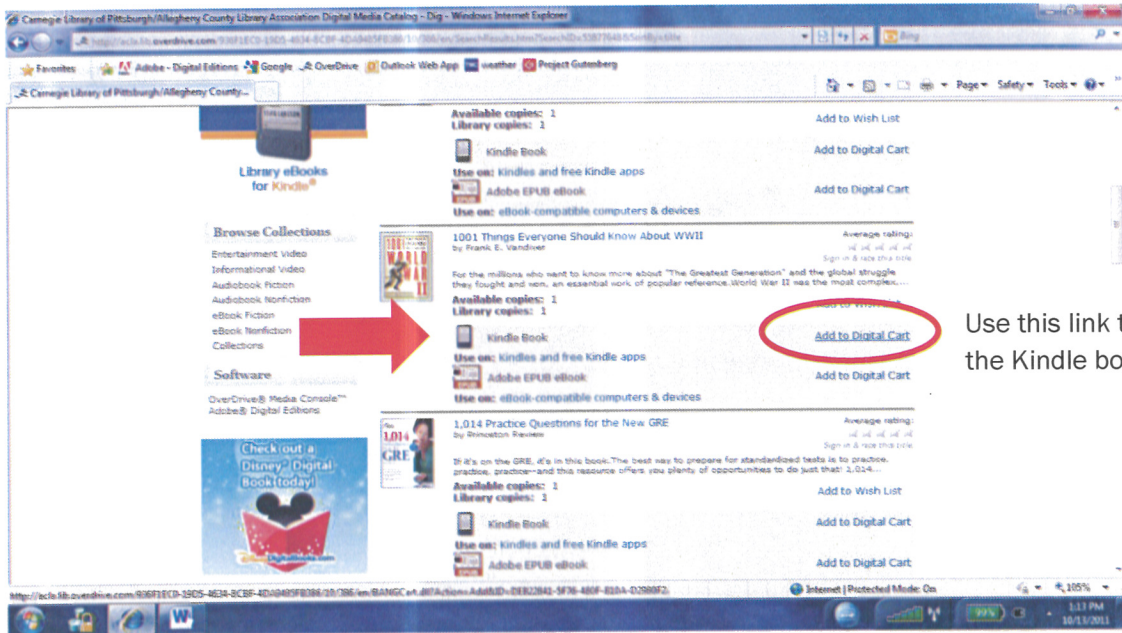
Carnegie Library of Pittsburgh/Allegheny County Library Association Digital Media Catalog - Dig - Windows Internet Explorer

http://aclo.lib.overdrive.com/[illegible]

Bing

Favorites | Adobe - Digital Editions | Google | OverDrive | Outlook Web App | weather | Project Gutenberg

Carnegie Library of Pittsburgh/Allegheny County...

Page ▾ Safety ▾ Tools ▾

Library eBooks for Kindle®

Browse Collections
Entertainment Video
Informational Video
Audiobook Fiction
Audiobook Nonfiction
eBook Fiction
eBook Nonfiction
Collections

Software
OverDrive® Media Console™
Adobe® Digital Editions

Check out a Disney Digital Book today!

Available copies: 1
Library copies: 1
Add to Wish List
Kindle Book
Add to Digital Cart
Use on: Kindles and free Kindle apps
Adobe EPUB eBook
Add to Digital Cart
Use on: eBook-compatible computers & devices

1001 Things Everyone Should Know About WWII
by Frank E. Vandiver
Average rating:
Sign in & rate this title
For the millions who want to know more about "The Greatest Generation" and the global struggle they fought and won, an essential work of popular reference.World War II was the most complex,...
Available copies: 1
Library copies: 1
Add to Wish List
Kindle Book
Add to Digital Cart
Use on: Kindles and free Kindle apps
Adobe EPUB eBook
Add to Digital Cart
Use on: eBook-compatible computers & devices

Use this link t
the Kindle bo

1,014 Practice Questions for the New GRE
by Princeton Review
Average rating:
Sign in & rate this title
If it's on the GRE, it's in this book.The best way to prepare for standardized tests is to practice, practice, practice--and this resource offers you plenty of opportunities to do just that! 1,014...
Available copies: 1
Library copies: 1
Add to Wish List
Kindle Book
Add to Digital Cart
Use on: Kindles and free Kindle apps
Adobe EPUB eBook
Add to Digital Cart

http://aclo.lib.overdrive.com/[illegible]
Internet | Protected Mode: On
105%
1:13 PM
10/13/2011